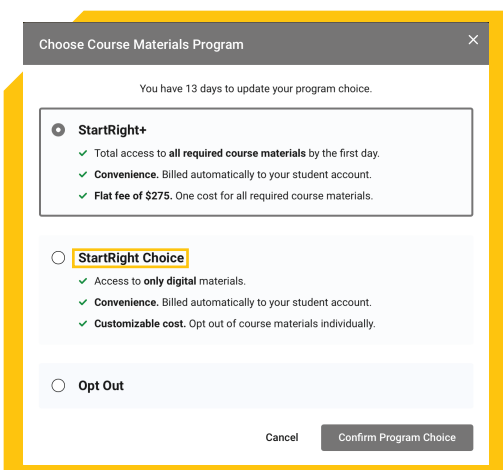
Choose Course Materials Program ×

You have 13 days to update your program choice.

StartRight+

Total access to **all required course materials** by the first day.

**Convenience.** Billed automatically to your student account.

**Flat fee of $275.** One cost for all required course materials.

StartRight Choice

Access to **only digital** materials.

**Convenience.** Billed automatically to your student account.

**Customizable cost.** Opt out of course materials individually.

Opt Out

Cancel

Confirm Program Choice